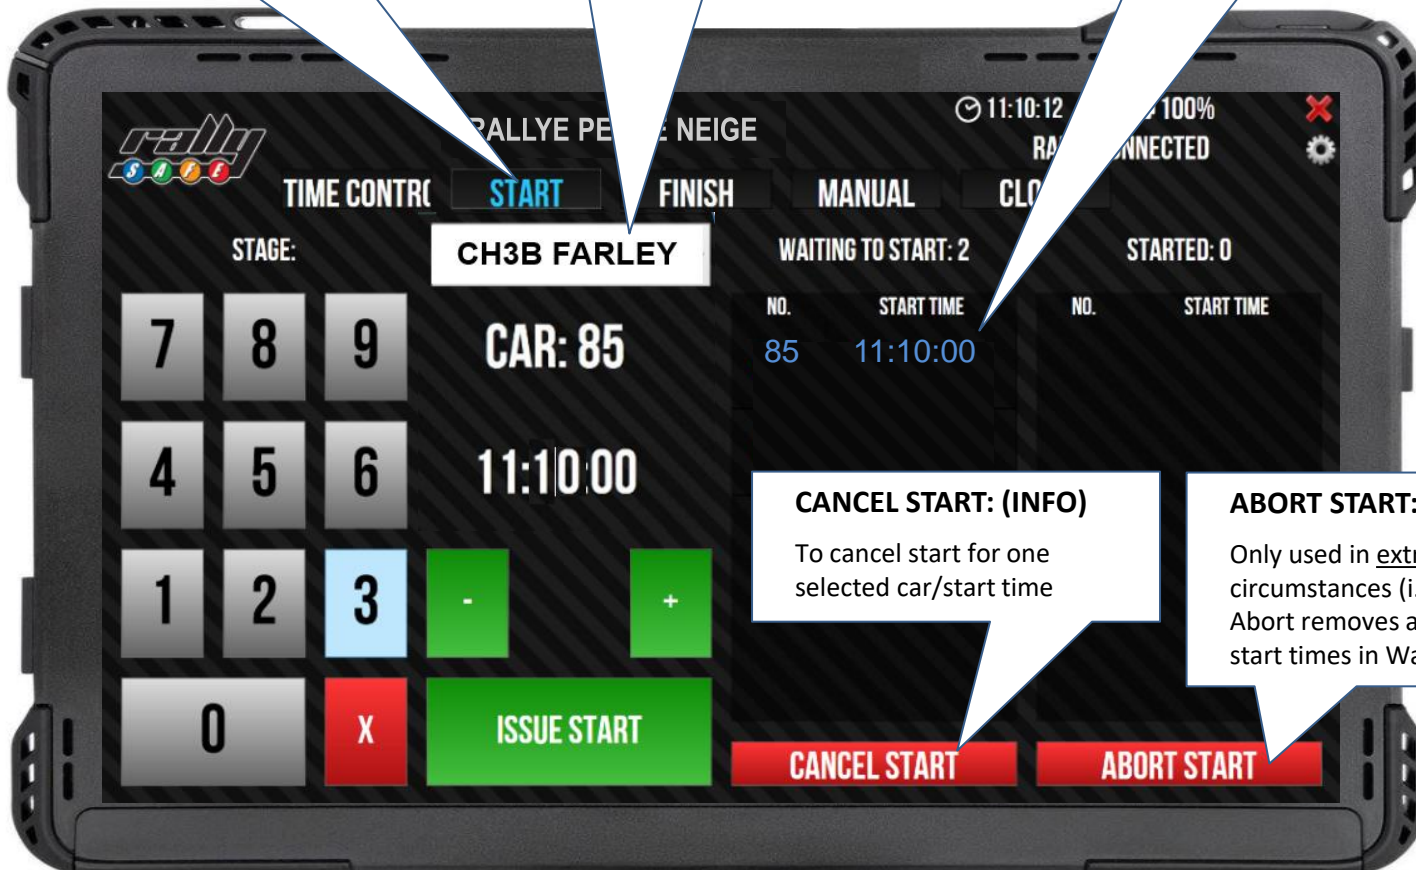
rally SAFE

RALLYE PE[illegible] NEIGE

11:10:12 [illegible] 100%

RA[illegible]NNECTED

TIME CONTR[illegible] START FINISH MANUAL CL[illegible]

STAGE: CH3B FARLEY

WAITING TO START: 2 STARTED: 0

| NO. | START TIME | NO. | START TIME |
|---|---|---|---|
| 85 | 11:10:00 | | |

7 8 9
4 5 6
1 2 3
0 X

CAR: 85

11:10:00

- +

ISSUE START

CANCEL START: (INFO)

To cancel start for one selected car/start time

ABORT START:

Only used in extr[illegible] circumstances (i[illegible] Abort removes a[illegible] start times in Wa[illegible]

CANCEL START ABORT START